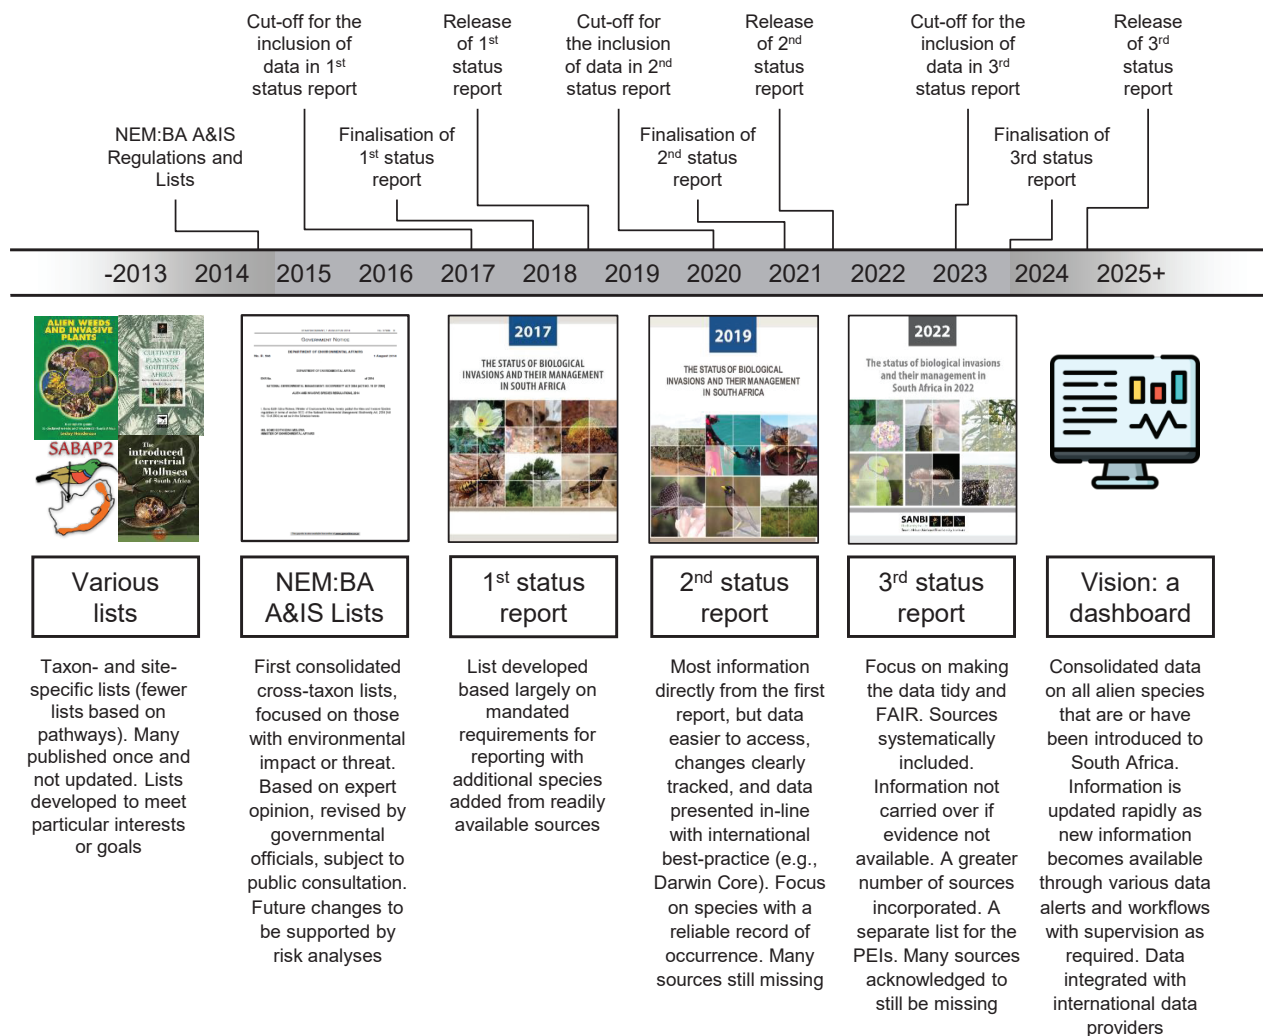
Cut-off for the inclusion of data in 1$^{st}$ status report

Release of 1$^{st}$ status report

Cut-off for the inclusion of data in 2$^{nd}$ status report

Release of 2$^{nd}$ status report

Cut-off for the inclusion of data in 3$^{rd}$ status report

Release of 3$^{rd}$ status report

NEM:BA A&IS Regulations and Lists

Finalisation of 1$^{st}$ status report

Finalisation of 2$^{nd}$ status report

Finalisation of 3rd status report

-2013 2014 2015 2016 2017 2018 2019 2020 2021 2022 2023 2024 2025+

ALIEN WEEDS AND INVASIVE PLANTS

CULTIVATED PLANTS OF SOUTHERN AFRICA

SABAP2

The introduced terrestrial Mollusca of South Africa

GOVERNMENT NOTICE

DEPARTMENT OF ENVIRONMENTAL AFFAIRS

NATIONAL ENVIRONMENTAL MANAGEMENT: BIODIVERSITY ACT (10/2004)

ALIEN AND INVASIVE SPECIES REGULATIONS, 2014

2017

THE STATUS OF BIOLOGICAL INVASIONS AND THEIR MANAGEMENT IN SOUTH AFRICA

2019

THE STATUS OF BIOLOGICAL INVASIONS AND THEIR MANAGEMENT IN SOUTH AFRICA

2022

The status of biological invasions and their management in South Africa in 2022

SANBI

Various lists

NEM:BA A&IS Lists

1$^{st}$ status report

2$^{nd}$ status report

3$^{rd}$ status report

Vision: a dashboard

Taxon- and site-specific lists (fewer lists based on pathways). Many published once and not updated. Lists developed to meet particular interests or goals

First consolidated cross-taxon lists, focused on those with environmental impact or threat. Based on expert opinion, revised by governmental officials, subject to public consultation. Future changes to be supported by risk analyses

List developed based largely on mandated requirements for reporting with additional species added from readily available sources

Most information directly from the first report, but data easier to access, changes clearly tracked, and data presented in-line with international best-practice (e.g., Darwin Core). Focus on species with a reliable record of occurrence. Many sources still missing

Focus on making the data tidy and FAIR. Sources systematically included. Information not carried over if evidence not available. A greater number of sources incorporated. A separate list for the PEIs. Many sources acknowledged to still be missing

Consolidated data on all alien species that are or have been introduced to South Africa. Information is updated rapidly as new information becomes available through various data alerts and workflows with supervision as required. Data integrated with international data providers